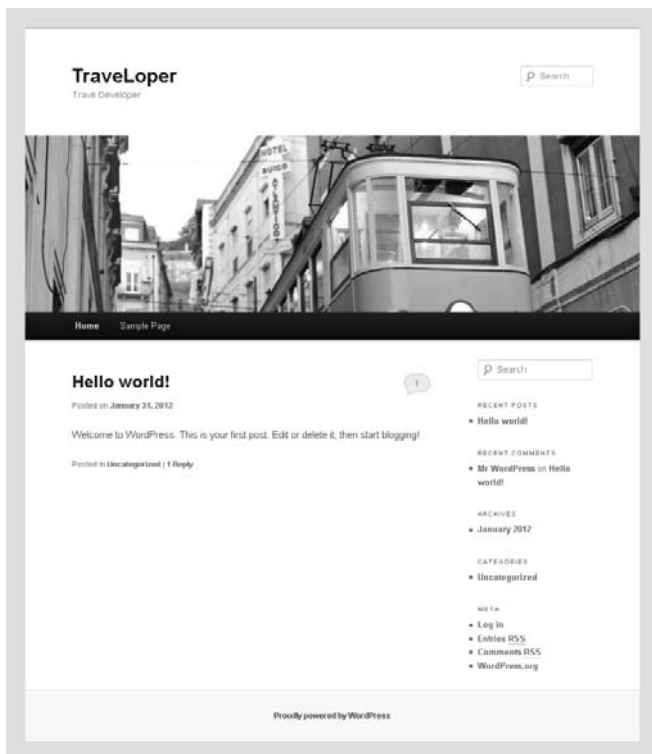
TraveLoper

Trave Developer

Search

HOTEL DUBLIN ATLANTICO

Home Sample Page

Hello world!

1

Posted on January 31, 2012

Welcome to WordPress. This is your first post. Edit or delete it, then start blogging!

Posted in Uncategorized | 1 Reply

Search

RECENT POSTS

- Hello world!

RECENT COMMENTS

- Mr WordPress on Hello world!

ARCHIVES

- January 2012

CATEGORIES

- Uncategorized

META

- Log in
- Entries RSS
- Comments RSS
- WordPress.org

Proudly powered by WordPress